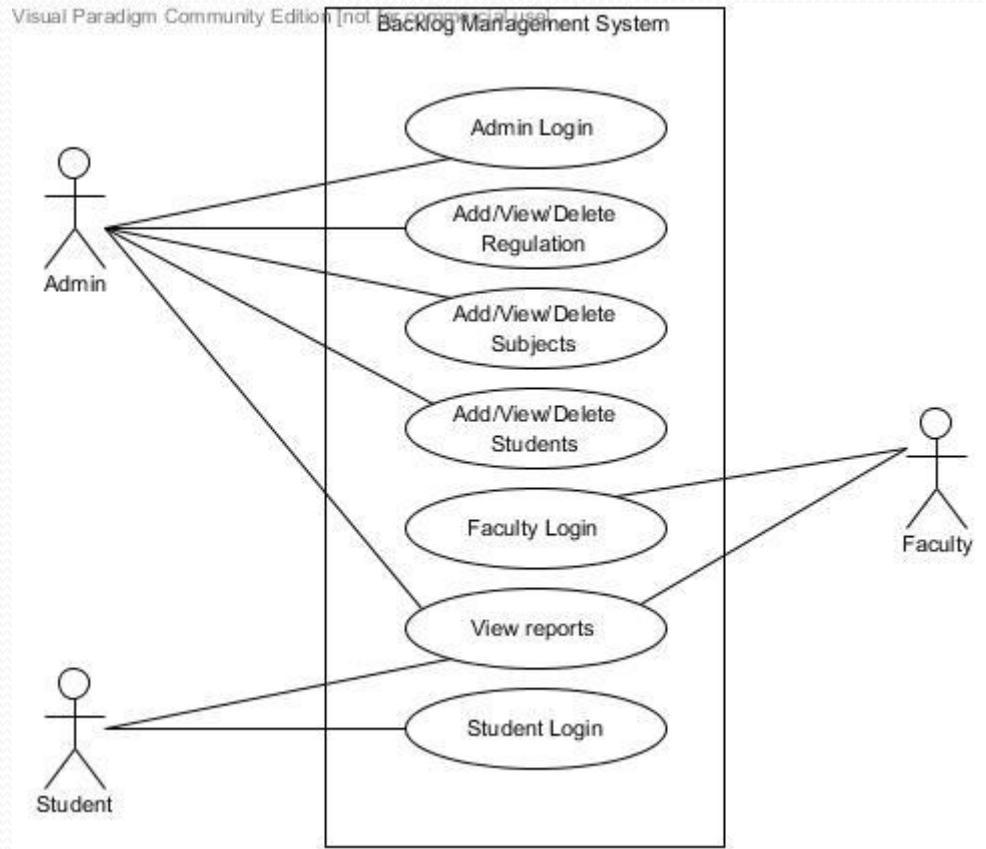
Visual Paradigm Community Edition [not for commercial use]

Backlog Management System

Admin Login

Add/View/Delete Regulation

Add/View/Delete Subjects

Add/View/Delete Students

Faculty Login

View reports

Student Login

Admin

Faculty

Student